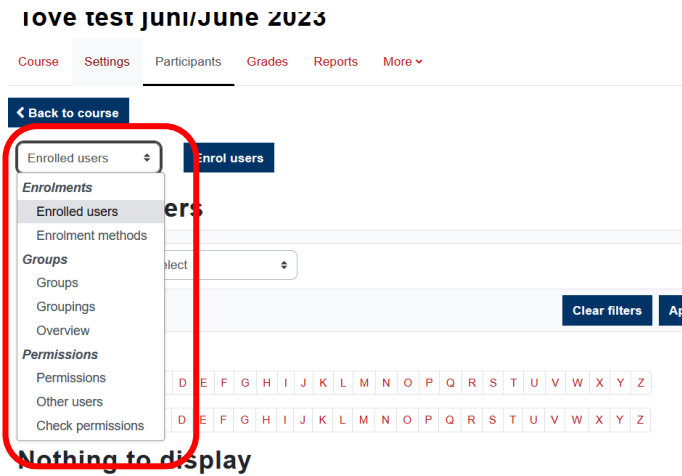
Tove test juni/June 2023

Course Settings Participants Grades Reports More

Back to course

Enrolled users

Enrol users

Enrolments
Enrolled users
Enrolment methods
Groups
Groups
Groupings
Overview
Permissions
Permissions
Other users
Check permissions

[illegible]users

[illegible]elect

Clear filters

Ap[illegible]

D E F G H I J K L M N O P Q R S T U V W X Y Z

D E F G H I J K L M N O P Q R S T U V W X Y Z

Nothing to display